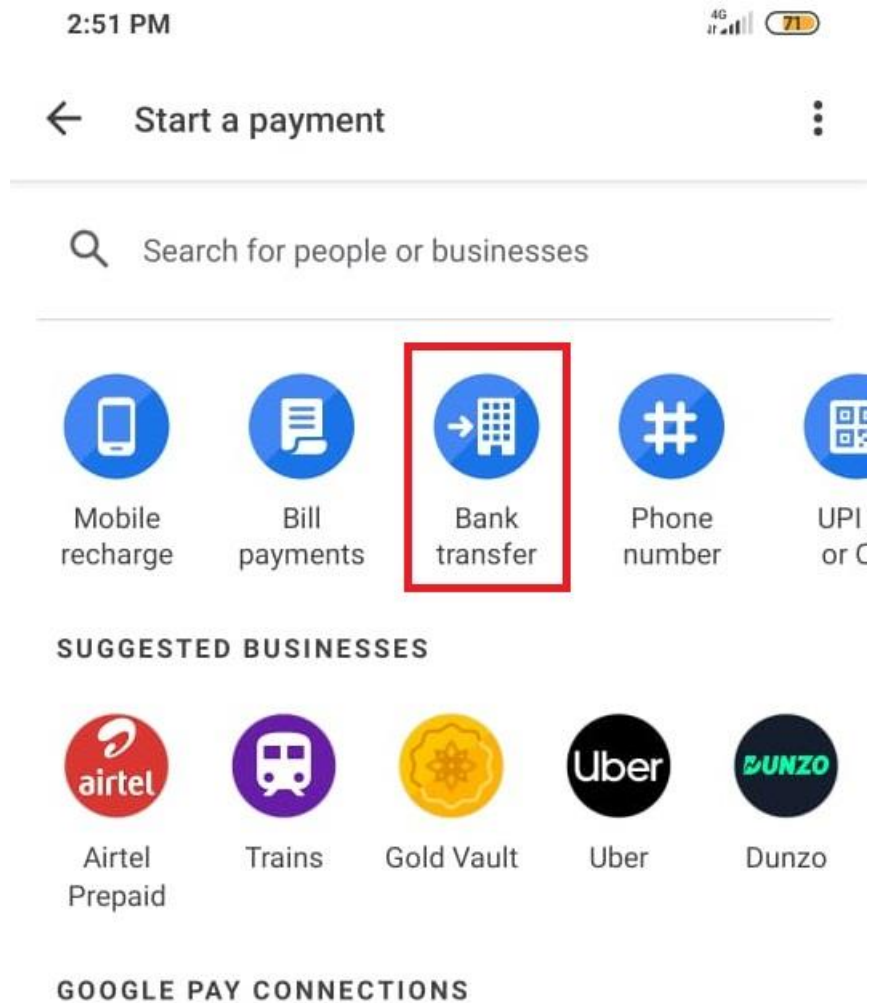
2:51 PM

4G 71

Start a payment

Search for people or businesses

Mobile recharge

Bill payments

Bank transfer

Phone number

UPI or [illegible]

SUGGESTED BUSINESSES

airtel

Airtel Prepaid

Trains

Gold Vault

Uber

Uber

DUNZO

Dunzo

GOOGLE PAY CONNECTIONS